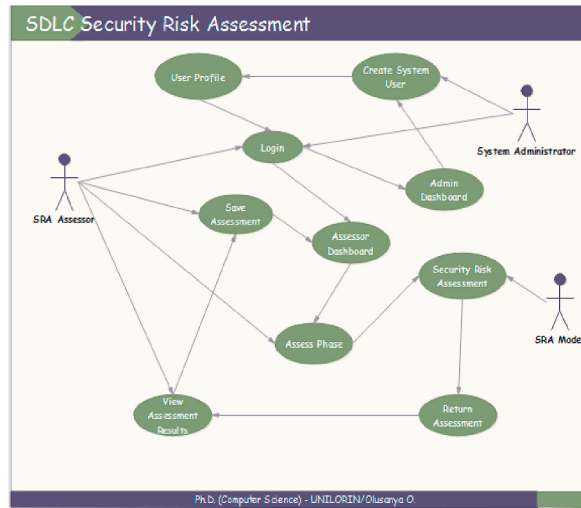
SDLC Security Risk Assessment

User Profile

Create System User

System Administrator

Login

SRA Assessor

Admin Dashboard

Save Assessment

Assessor Dashboard

Security Risk Assessment

SRA Mode

Assess Phase

View Assessment Results

Return Assessment

Ph.D. (Computer Science) - UNILORIN/Olusanya O.